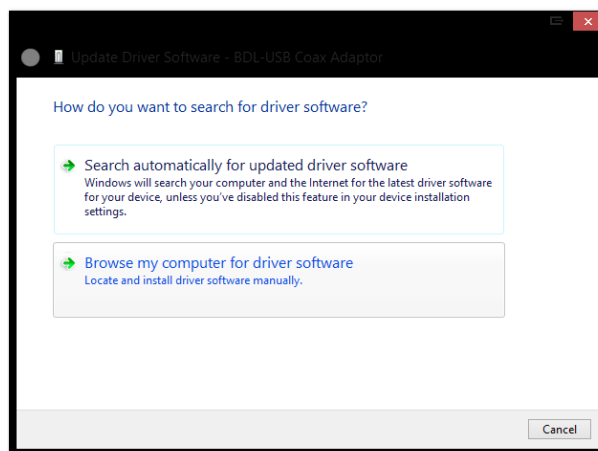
Update Driver Software - BDL-USB Coax Adaptor

How do you want to search for driver software?

Search automatically for updated driver software
Windows will search your computer and the Internet for the latest driver software for your device, unless you've disabled this feature in your device installation settings.

Browse my computer for driver software
Locate and install driver software manually.

Cancel